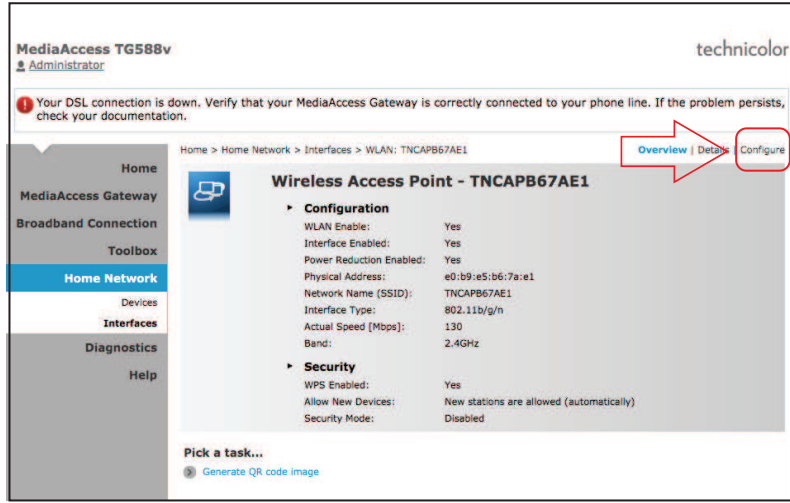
MediaAccess TG588v
Administrator

technicolor

Your DSL connection is down. Verify that your MediaAccess Gateway is correctly connected to your phone line. If the problem persists, check your documentation.

Home
MediaAccess Gateway
Broadband Connection
Toolbox
Home Network
Devices
Interfaces
Diagnostics
Help

Home > Home Network > Interfaces > WLAN: TNCAPB67AE1

Overview | Details | Configure

Wireless Access Point - TNCAPB67AE1

Configuration

| | |
|---|---|
| WLAN Enable: | Yes |
| Interface Enabled: | Yes |
| Power Reduction Enabled: | Yes |
| Physical Address: | e0:b9:e5:b6:7a:e1 |
| Network Name (SSID): | TNCAPB67AE1 |
| Interface Type: | 802.11b/g/n |
| Actual Speed [Mbps]: | 130 |
| Band: | 2.4GHz |

Security

| | |
|---|---|
| WPS Enabled: | Yes |
| Allow New Devices: | New stations are allowed (automatically) |
| Security Mode: | Disabled |

Pick a task...
Generate QR code image